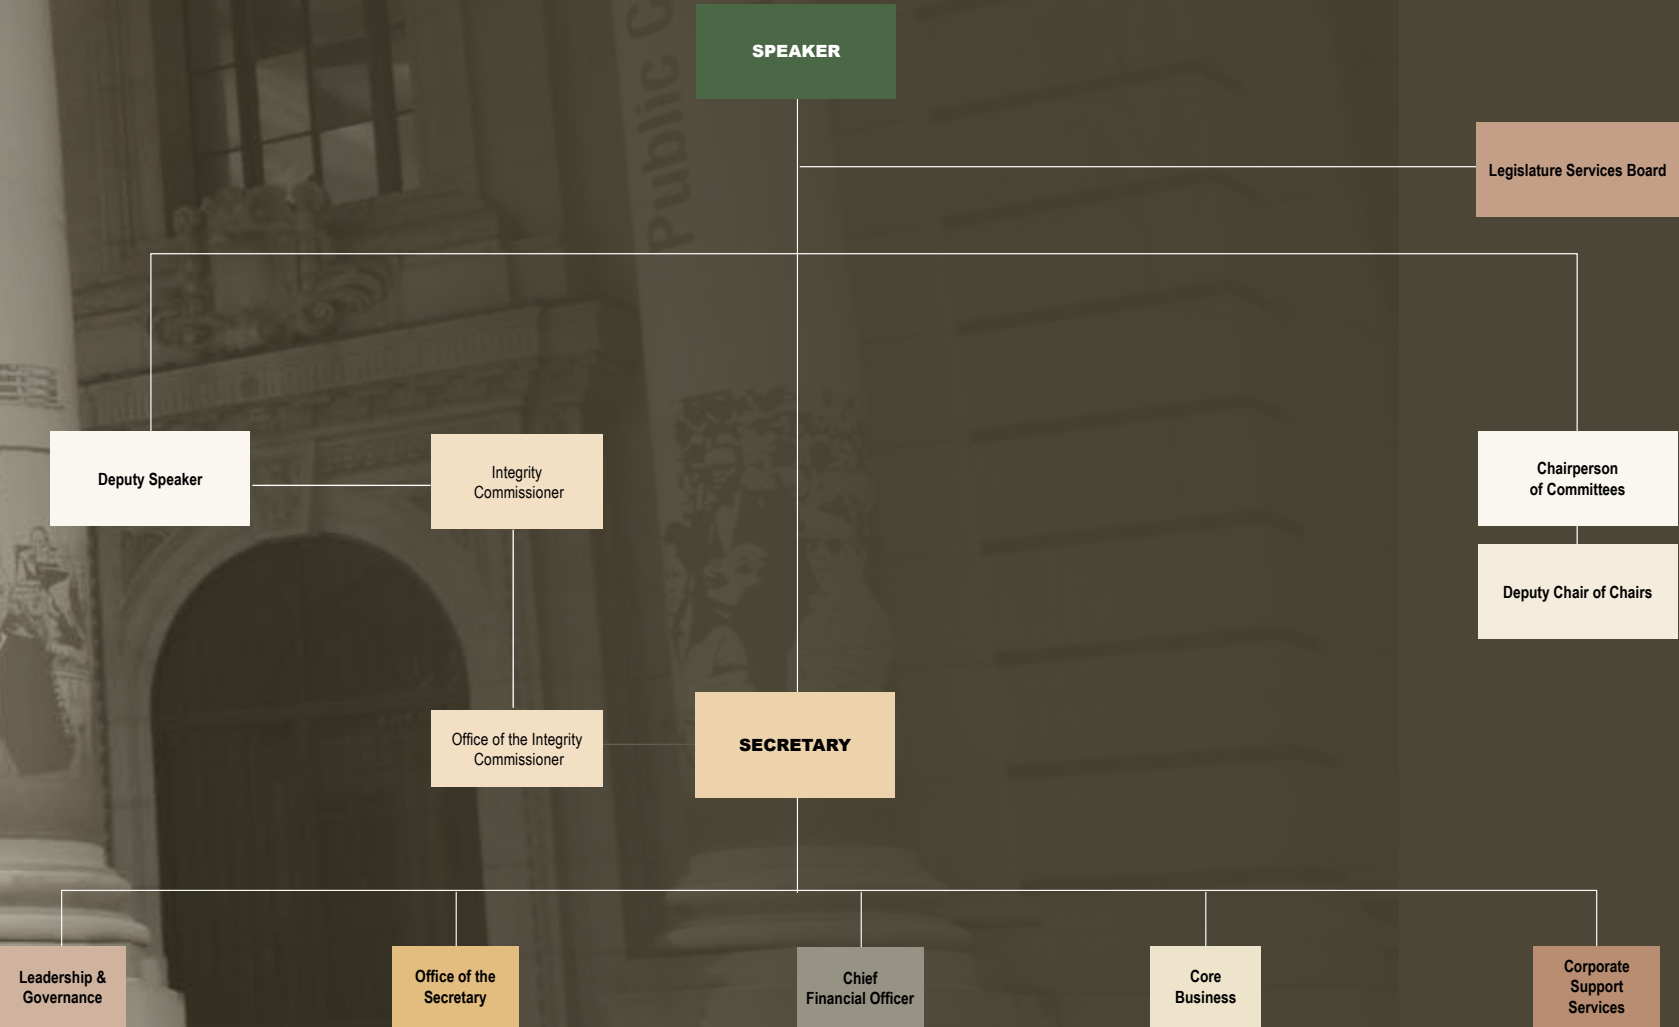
SPEAKER

Legislature Services Board

Deputy Speaker

Integrity Commissioner

Chairperson of Committees

Deputy Chair of Chairs

Office of the Integrity Commissioner

SECRETARY

Leadership & Governance

Office of the Secretary

Chief Financial Officer

Core Business

Corporate Support Services

Public C